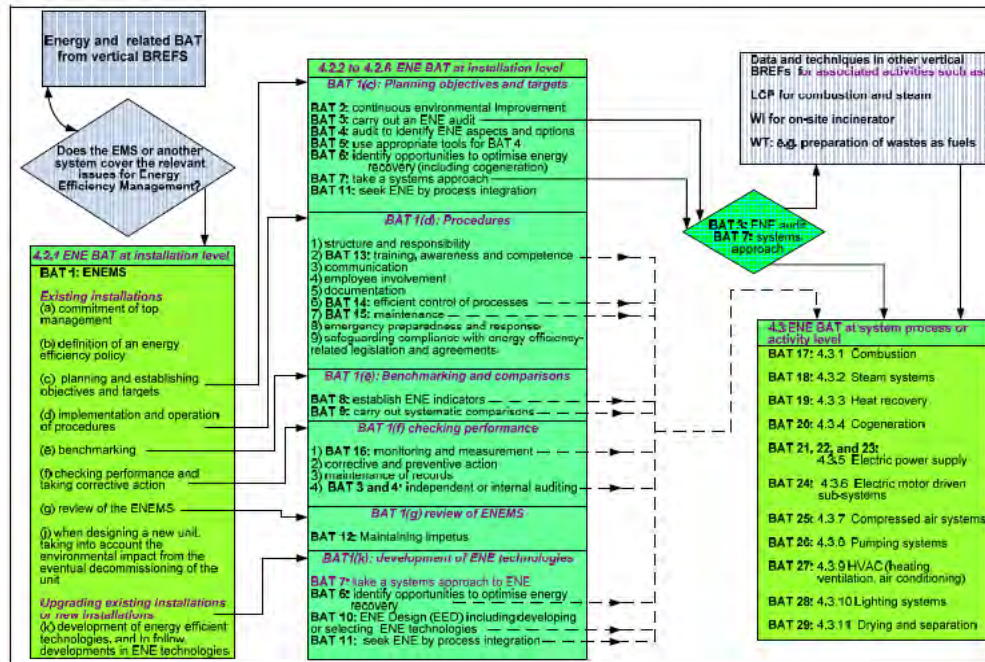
Energy and related BAT from vertical BREFS

Does the EMS or another system cover the relevant issues for Energy Efficiency Management?

4.2.1 ENE BAT at installation level

BAT 1: ENEMS

Existing installations
(a) commitment of top management
(b) definition of an energy efficiency policy
(c) planning and establishing objectives and targets
(d) implementation and operation of procedures
(e) benchmarking
(f) checking performance and taking corrective action
(g) review of the ENEMS
(j) when designing a new unit, taking into account the environmental impact from the eventual decommissioning of the unit

Upgrading existing installations or new installations
(k) development of energy efficient technologies, and to follow developments in ENE technologies

4.2.2 to 4.2.6 ENE BAT at installation level

BAT 1(c): Planning objectives and targets

BAT 2: continuous environmental improvement
BAT 3: carry out an ENE audit
BAT 4: audit to identify ENE aspects and options
BAT 5: use appropriate tools for BAT 4
BAT 6: identify opportunities to optimise energy recovery (including cogeneration)
BAT 7: take a systems approach
BAT 11: seek ENE by process integration

BAT 1(d): Procedures

1) structure and responsibility
2) BAT 13: training, awareness and competence
3) communication
4) employee involvement
5) documentation
6) BAT 14: efficient control of processes
7) BAT 15: maintenance
8) emergency preparedness and response
9) safeguarding compliance with energy efficiency-related legislation and agreements

BAT 1(e): Benchmarking and comparisons

BAT 8: establish ENE indicators
BAT 9: carry out systematic comparisons

BAT 1(f) checking performance

1) BAT 16: monitoring and measurement
2) corrective and preventive action
3) maintenance of records
4) BAT 3 and 4: independent or internal auditing

BAT 1(g) review of ENEMS

BAT 12: Maintaining impetus

BAT1(k): development of ENE technologies

BAT 7: take a systems approach to ENE
BAT 6: identify opportunities to optimise energy recovery
BAT 10: ENE Design (EED) including developing or selecting ENE technologies
BAT 11: seek ENE by process integration

BAT 3: ENE audit
BAT 7: systems approach

Data and techniques in other vertical BREFs for associated activities such as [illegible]

LCP for combustion and steam

WI for on-site incinerator

WT: e.g. preparation of wastes as fuels

4.3 ENE BAT at system process or activity level

BAT 17: 4.3.1 Combustion
BAT 18: 4.3.2 Steam systems
BAT 19: 4.3.3 Heat recovery
BAT 20: 4.3.4 Cogeneration
BAT 21, 22, and 23: 4.3.5 Electric power supply
BAT 24: 4.3.6 Electric motor driven sub-systems
BAT 25: 4.3.7 Compressed air systems
BAT 26: 4.3.8 Pumping systems
BAT 27: 4.3.9 HVAC (heating ventilation, air conditioning)
BAT 28: 4.3.10 Lighting systems
BAT 29: 4.3.11 Drying and separation